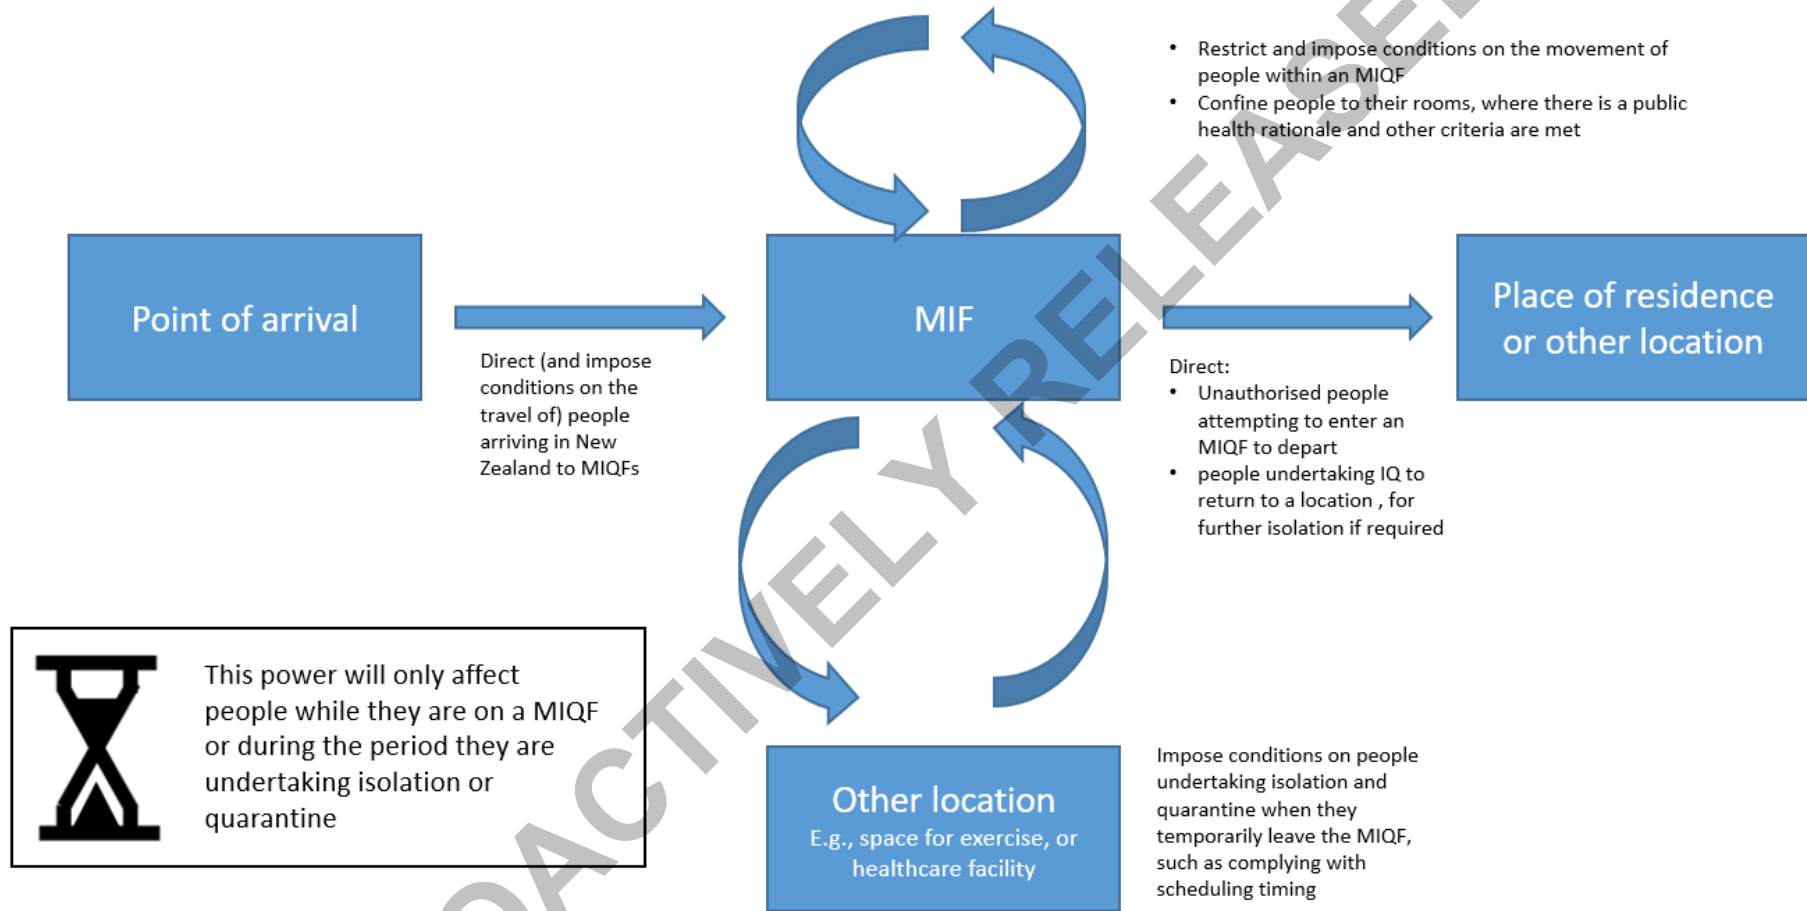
- Restrict and impose conditions on the movement of people within an MIQF
- Confine people to their rooms, where there is a public health rationale and other criteria are met

Point of arrival

Direct (and impose conditions on the travel of) people arriving in New Zealand to MIQFs

MIF

Place of residence or other location

Direct:
- Unauthorised people attempting to enter an MIQF to depart
- people undertaking IQ to return to a location , for further isolation if required

This power will only affect people while they are on a MIQF or during the period they are undertaking isolation or quarantine

Other location
E.g., space for exercise, or healthcare facility

Impose conditions on people undertaking isolation and quarantine when they temporarily leave the MIQF, such as complying with scheduling timing

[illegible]ACTIVELY RELEASE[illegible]